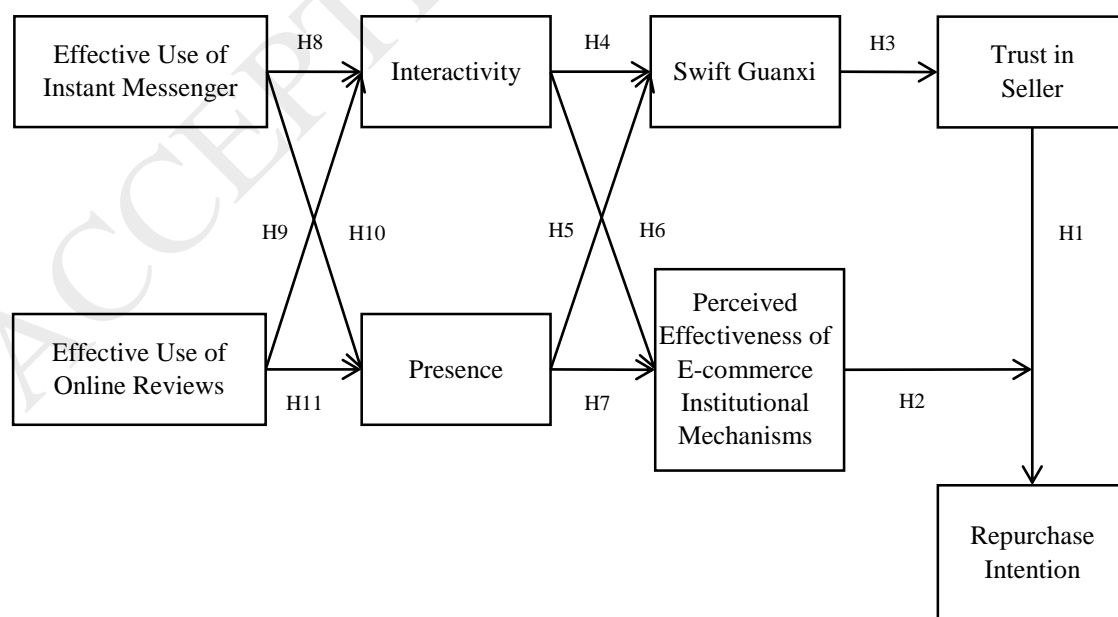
ACCEPTED

Effective Use of Instant Messenger

H8

Interactivity

H4

Swift Guanxi

H3

Trust in Seller

H9

H10

H5

H6

H1

Effective Use of Online Reviews

H11

Presence

H7

Perceived Effectiveness of E-commerce Institutional Mechanisms

H2

Repurchase Intention